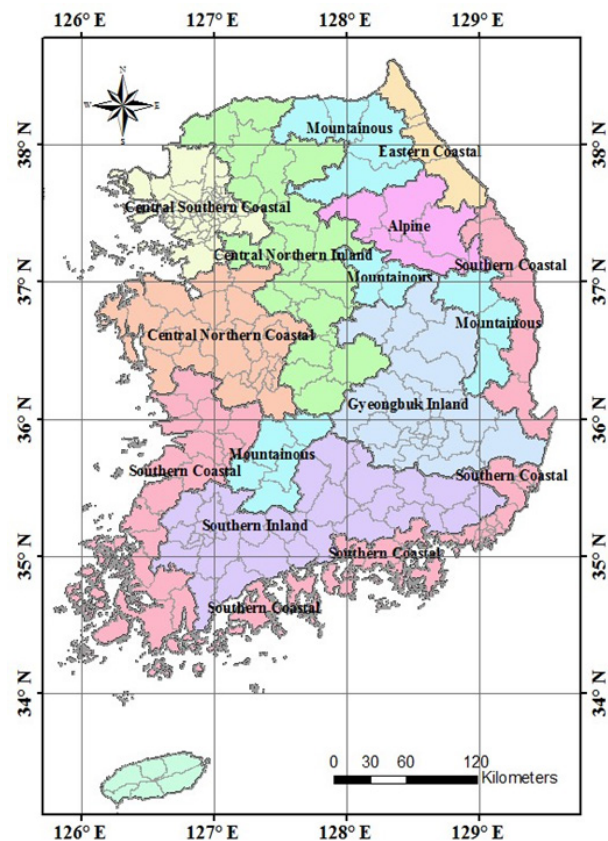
126° E
127° E
128° E
129° E

N
W
E
S

38° N
37° N
36° N
35° N
34° N

Mountainous
Eastern Coastal
Central Southern Coastal
Alpine
Central Northern Inland
Southern Coastal
Mountainous
Mountainous
Central Northern Coastal
Gyeongbuk Inland
Mountainous
Southern Coastal
Southern Coastal
Southern Inland
Southern Coastal
Southern Coastal

0 30 60 120
Kilometers

126° E
127° E
128° E
129° E

38° N
37° N
36° N
35° N
34° N